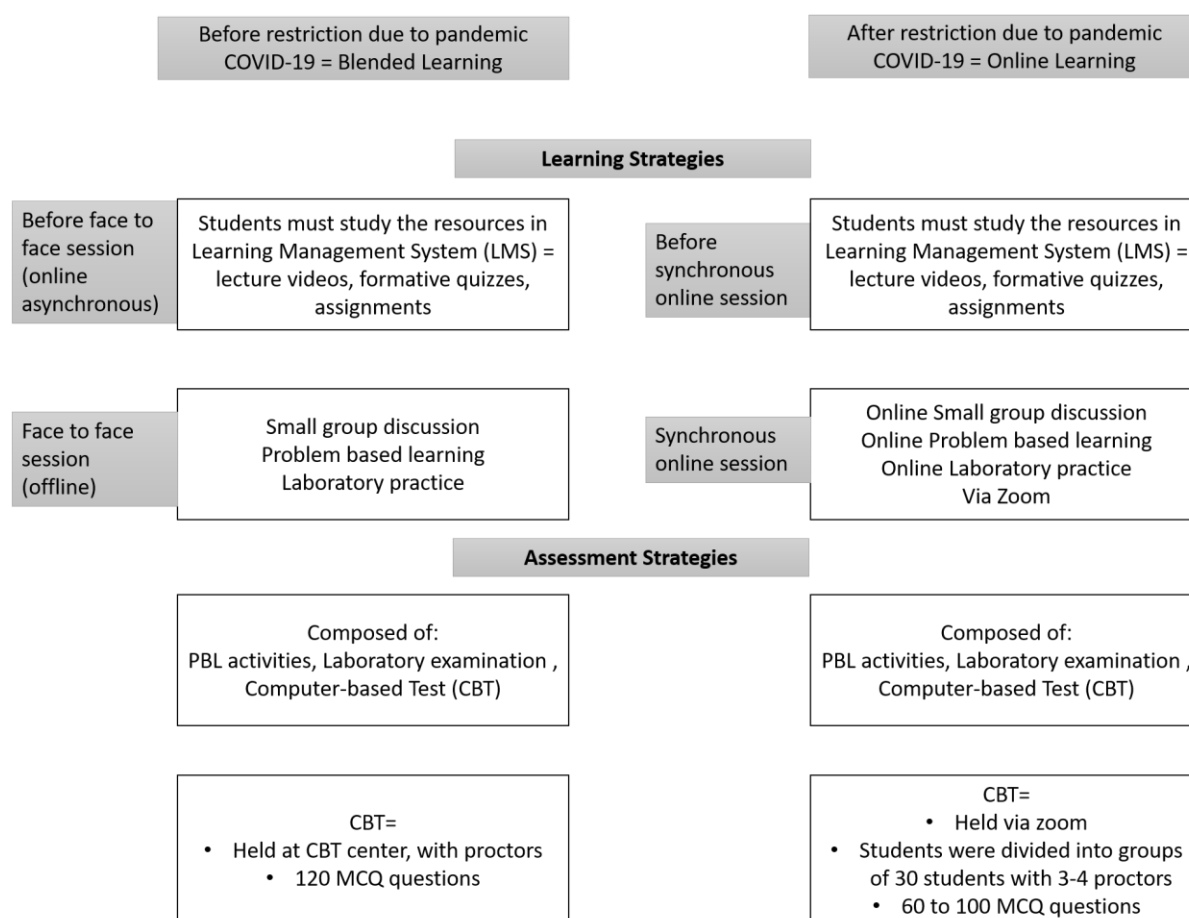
Before restriction due to pandemic COVID-19 = Blended Learning

After restriction due to pandemic COVID-19 = Online Learning

Learning Strategies

Before face to face session (online asynchronous)

Students must study the resources in Learning Management System (LMS) = lecture videos, formative quizzes, assignments

Before synchronous online session

Students must study the resources in Learning Management System (LMS) = lecture videos, formative quizzes, assignments

Face to face session (offline)

Small group discussion
Problem based learning
Laboratory practice

Synchronous online session

Online Small group discussion
Online Problem based learning
Online Laboratory practice
Via Zoom

Assessment Strategies

Composed of:
PBL activities, Laboratory examination , Computer-based Test (CBT)

Composed of:
PBL activities, Laboratory examination , Computer-based Test (CBT)

CBT=
• Held at CBT center, with proctors
• 120 MCQ questions

CBT=
• Held via zoom
• Students were divided into groups of 30 students with 3-4 proctors
• 60 to 100 MCQ questions